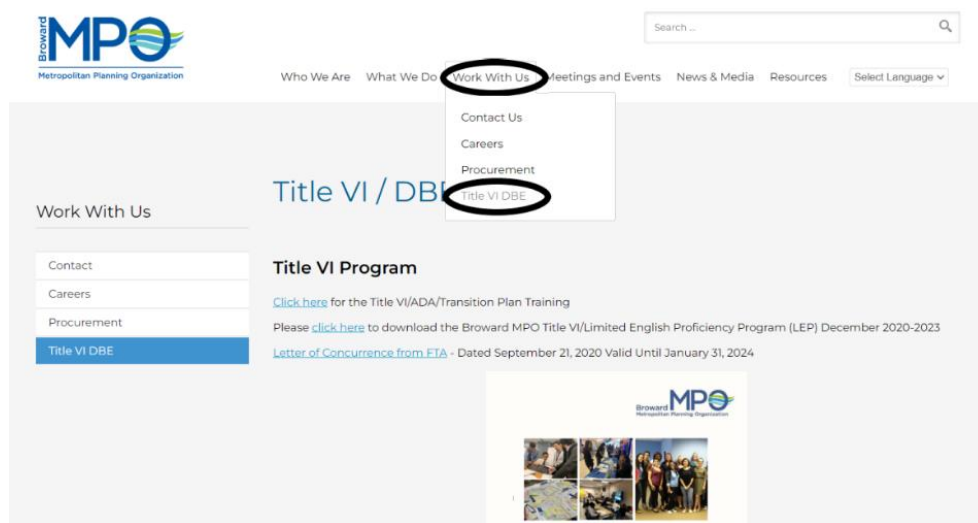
Broward MPO
Metropolitan Planning Organization

Search ...

Who We Are What We Do Work With Us Meetings and Events News & Media Resources Select Language

Contact Us
Careers
Procurement
Title VI DBE

Title VI / DBE

Work With Us

Contact
Careers
Procurement
Title VI DBE

Title VI Program

Click here for the Title VI/ADA/Transition Plan Training

Please click here to download the Broward MPO Title VI/Limited English Proficiency Program (LEP) December 2020-2023

Letter of Concurrence from FTA - Dated September 21, 2020 Valid Until January 31, 2024

Broward MPO
Metropolitan Planning Organization